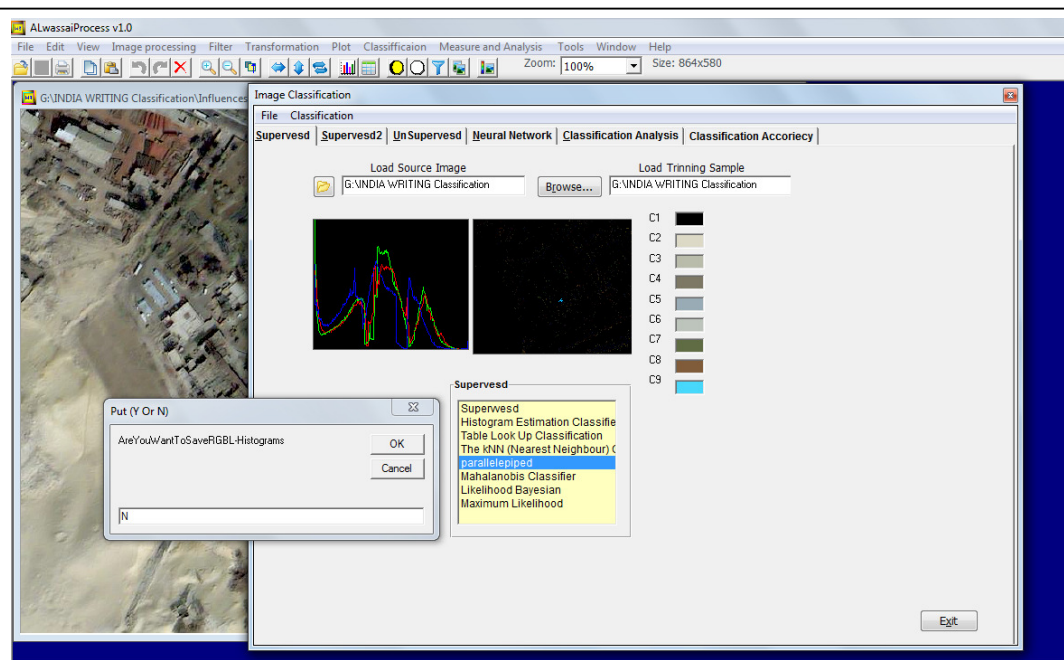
ALwassaiProcess v1.0

File Edit View Image processing Filter Transformation Plot Classifficaion Measure and Analysis Tools Window Help

Zoom: 100% Size: 864x580

G:\INDIA WRITING Classification\Influences

Image Classification

File Classification

Supervesd | Supervesd2 | UnSupervesd | Neural Network | Classification Analysis | Classification Accoriecy

Load Source Image

G:\INDIA WRITING Classification

Browse...

Load Trinning Sample

G:\INDIA WRITING Classification

C1
C2
C3
C4
C5
C6
C7
C8
C9

Supervesd

Supervesd
Histogram Estimation Classifie
Table Look Up Classification
The kNN (Nearest Neighbour) C
parallelepiped
Mahalanobis Classifier
Likelihood Bayesian
Maximum Likelihood

Put (Y Or N)

AreYouWantToSaveRGBL-Histograms

OK

Cancel

N

Exit